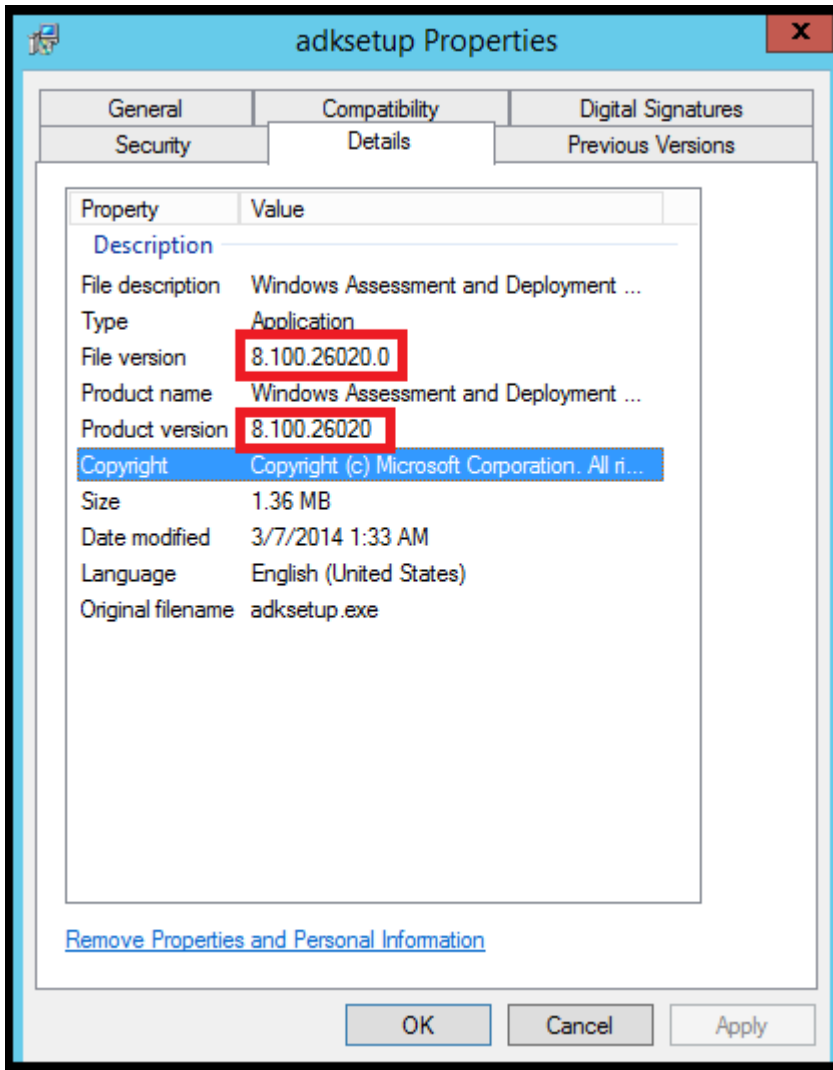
adksetup Properties

General | Compatibility | Digital Signatures
Security | Details | Previous Versions

| Property | Value |
|---|---|
| Description | |
| File description | Windows Assessment and Deployment ... |
| Type | Application |
| File version | 8.100.26020.0 |
| Product name | Windows Assessment and Deployment ... |
| Product version | 8.100.26020 |
| Copyright | Copyright (c) Microsoft Corporation. All ri... |
| Size | 1.36 MB |
| Date modified | 3/7/2014 1:33 AM |
| Language | English (United States) |
| Original filename | adksetup.exe |

Remove Properties and Personal Information

OK Cancel Apply